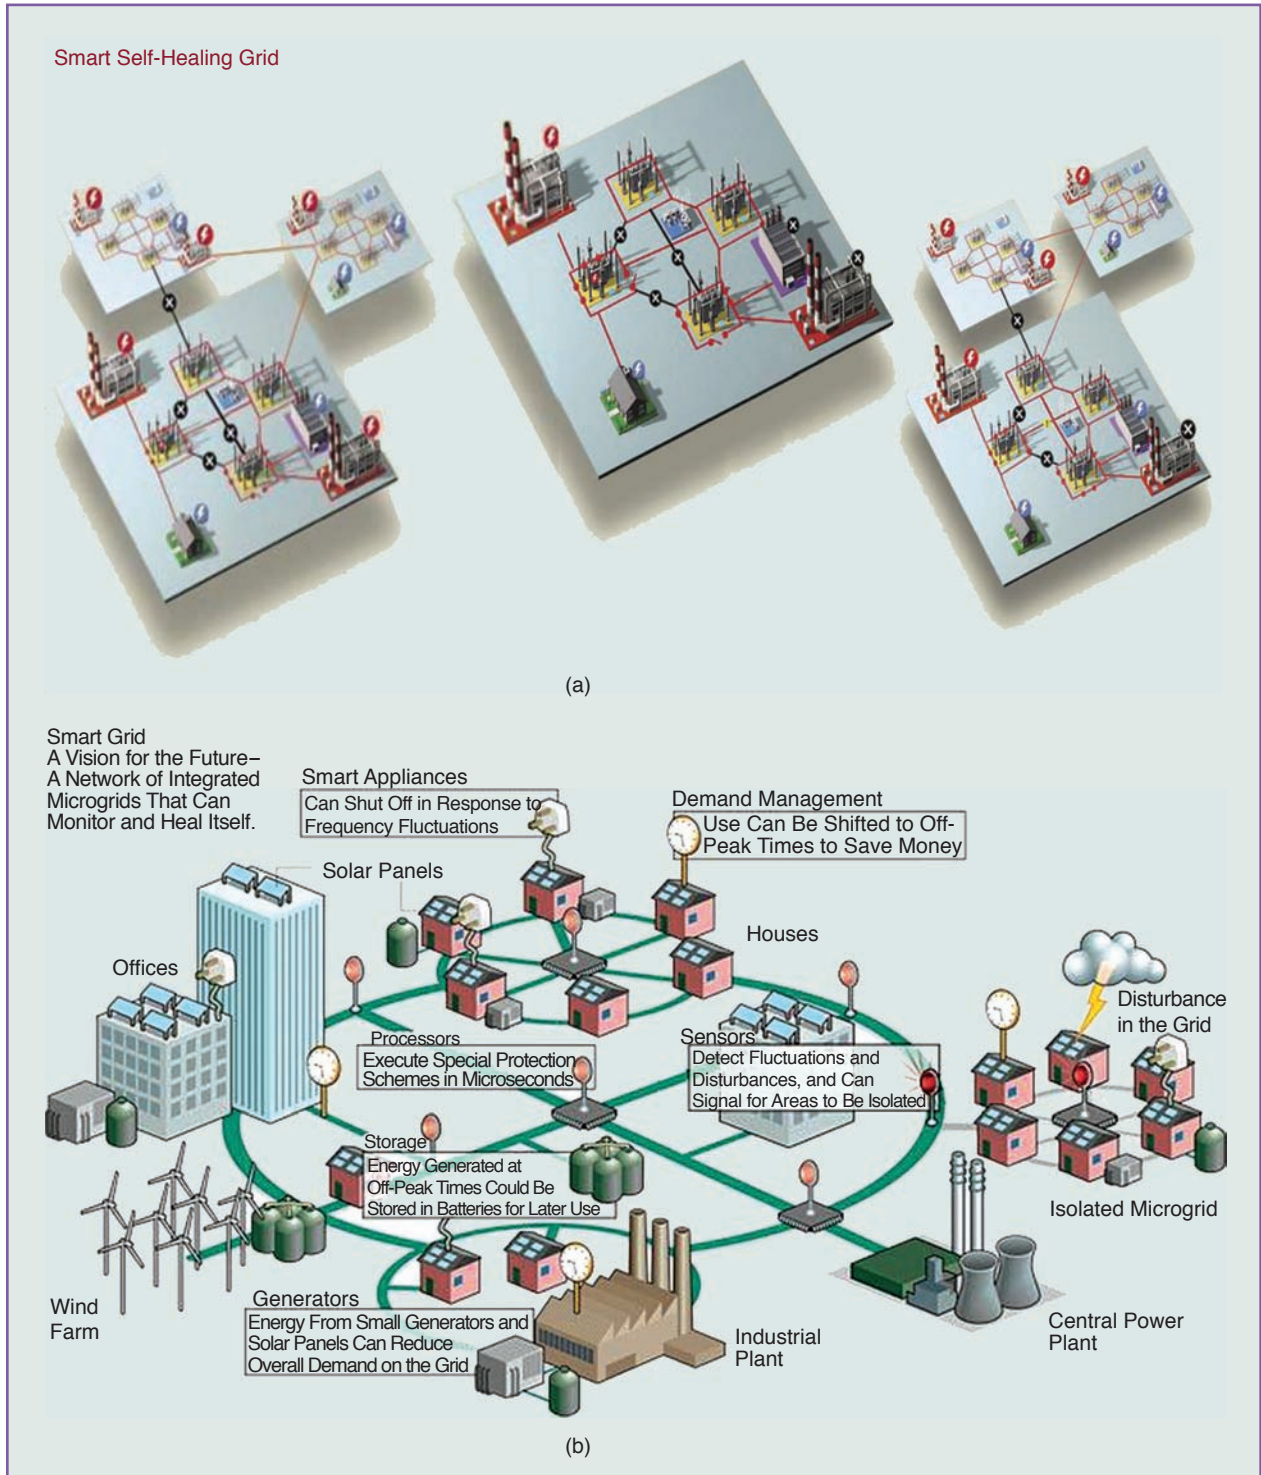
Smart Self-Healing Grid

(a)

Smart Grid
A Vision for the Future–
A Network of Integrated Microgrids That Can Monitor and Heal Itself.

Smart Appliances
Can Shut Off in Response to Frequency Fluctuations

Demand Management
Use Can Be Shifted to Off-Peak Times to Save Money

Solar Panels

Houses

Offices

Disturbance in the Grid

Processors
Execute Special Protection Schemes in Microseconds

Sensors
Detect Fluctuations and Disturbances, and Can Signal for Areas to Be Isolated

Storage
Energy Generated at Off-Peak Times Could Be Stored in Batteries for Later Use

Isolated Microgrid

Wind Farm

Generators
Energy From Small Generators and Solar Panels Can Reduce Overall Demand on the Grid

Industrial Plant

Central Power Plant

(b)